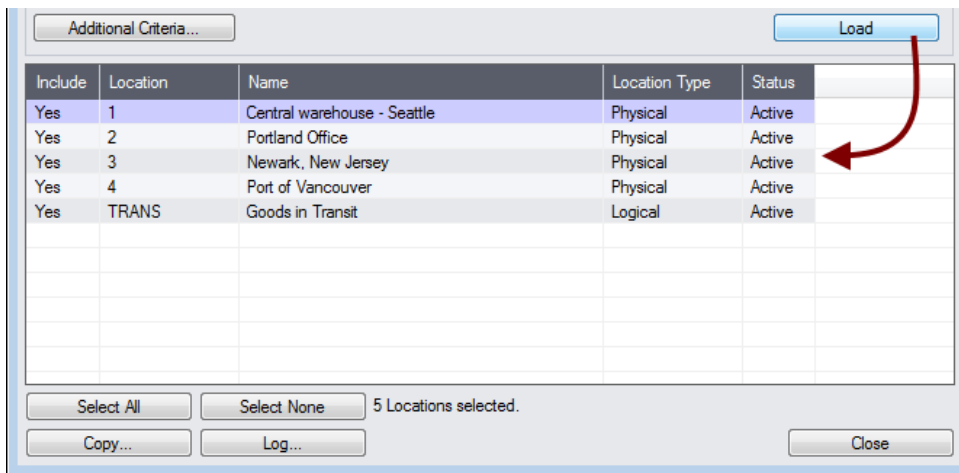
Additional Criteria...

Load

| Include | Location | Name | Location Type | Status |
|---|---|---|---|---|
| Yes | 1 | Central warehouse - Seattle | Physical | Active |
| Yes | 2 | Portland Office | Physical | Active |
| Yes | 3 | Newark, New Jersey | Physical | Active |
| Yes | 4 | Port of Vancouver | Physical | Active |
| Yes | TRANS | Goods in Transit | Logical | Active |

Select All

Select None

5 Locations selected.

Copy...

Log...

Close